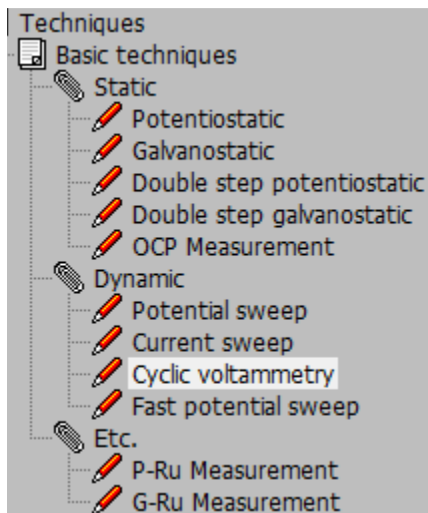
Techniques
Basic techniques
Static
Potentiostatic
Galvanostatic
Double step potentiostatic
Double step galvanostatic
OCP Measurement
Dynamic
Potential sweep
Current sweep
Cyclic voltammetry
Fast potential sweep
Etc.
P-Ru Measurement
G-Ru Measurement